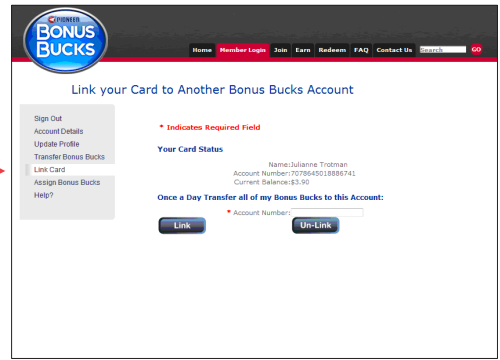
PIONEER
BONUS
BUCKS

Home
Member Login
Join
Earn
Redeem
FAQ
Contact Us
Search
GO

Link your Card to Another Bonus Bucks Account

Sign Out
Account Details
Update Profile
Transfer Bonus Bucks
Link Card
Assign Bonus Bucks
Help?

* Indicates Required Field

Your Card Status

Name:Julianne Trotman
Account Number:7078645018886741
Current Balance:$3.90

Once a Day Transfer all of my Bonus Bucks to this Account:

* Account Number:

Link
Un-Link